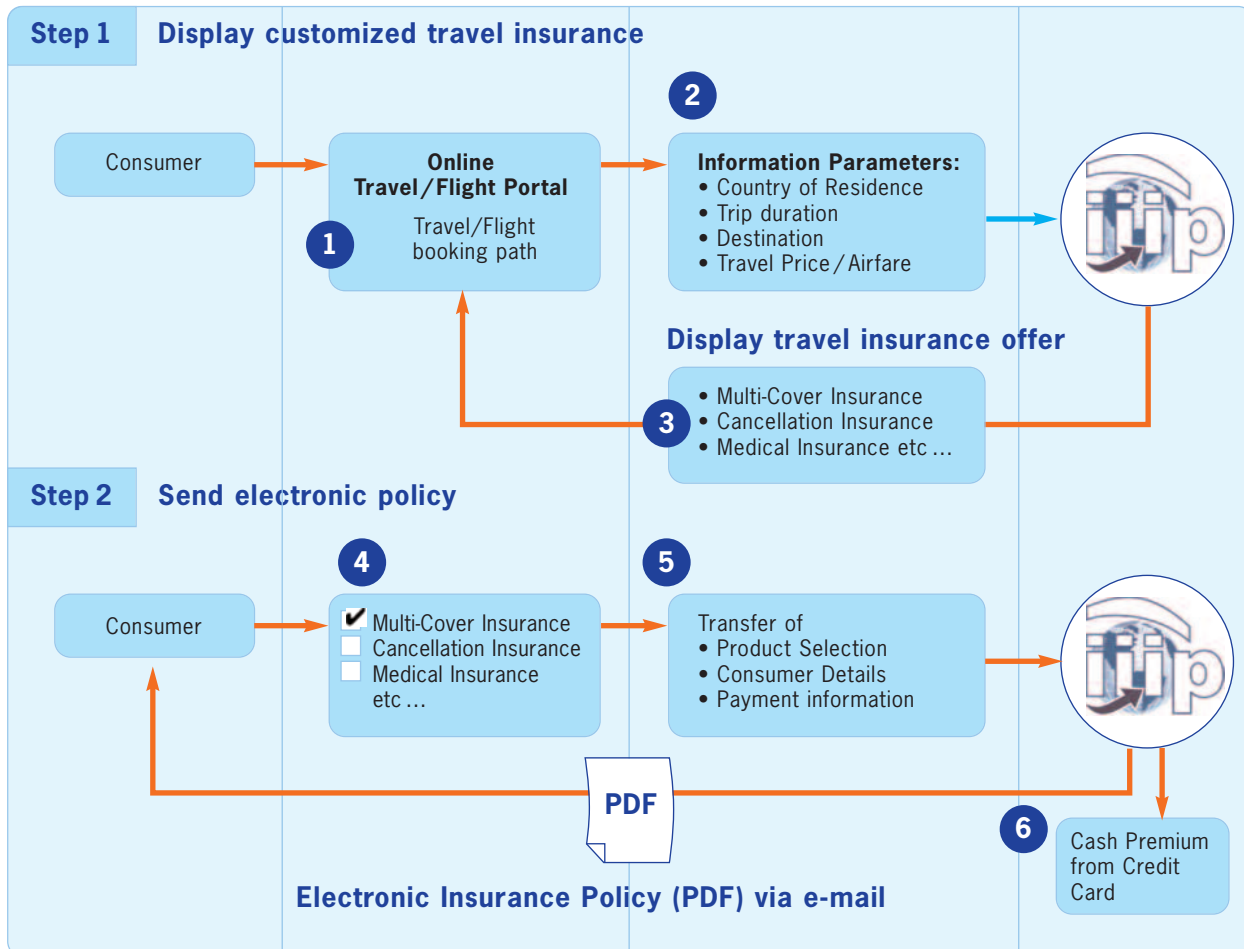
Step 1 Display customized travel insurance

Consumer

Online Travel / Flight Portal

Travel/Flight booking path

1

2

Information Parameters:
• Country of Residence
• Trip duration
• Destination
• Travel Price / Airfare

iiip

Display travel insurance offer

3

• Multi-Cover Insurance
• Cancellation Insurance
• Medical Insurance etc …

Step 2 Send electronic policy

4

5

Consumer

✔ Multi-Cover Insurance
☐ Cancellation Insurance
☐ Medical Insurance
etc …

Transfer of
• Product Selection
• Consumer Details
• Payment information

iiip

PDF

6

Cash Premium from Credit Card

Electronic Insurance Policy (PDF) via e-mail